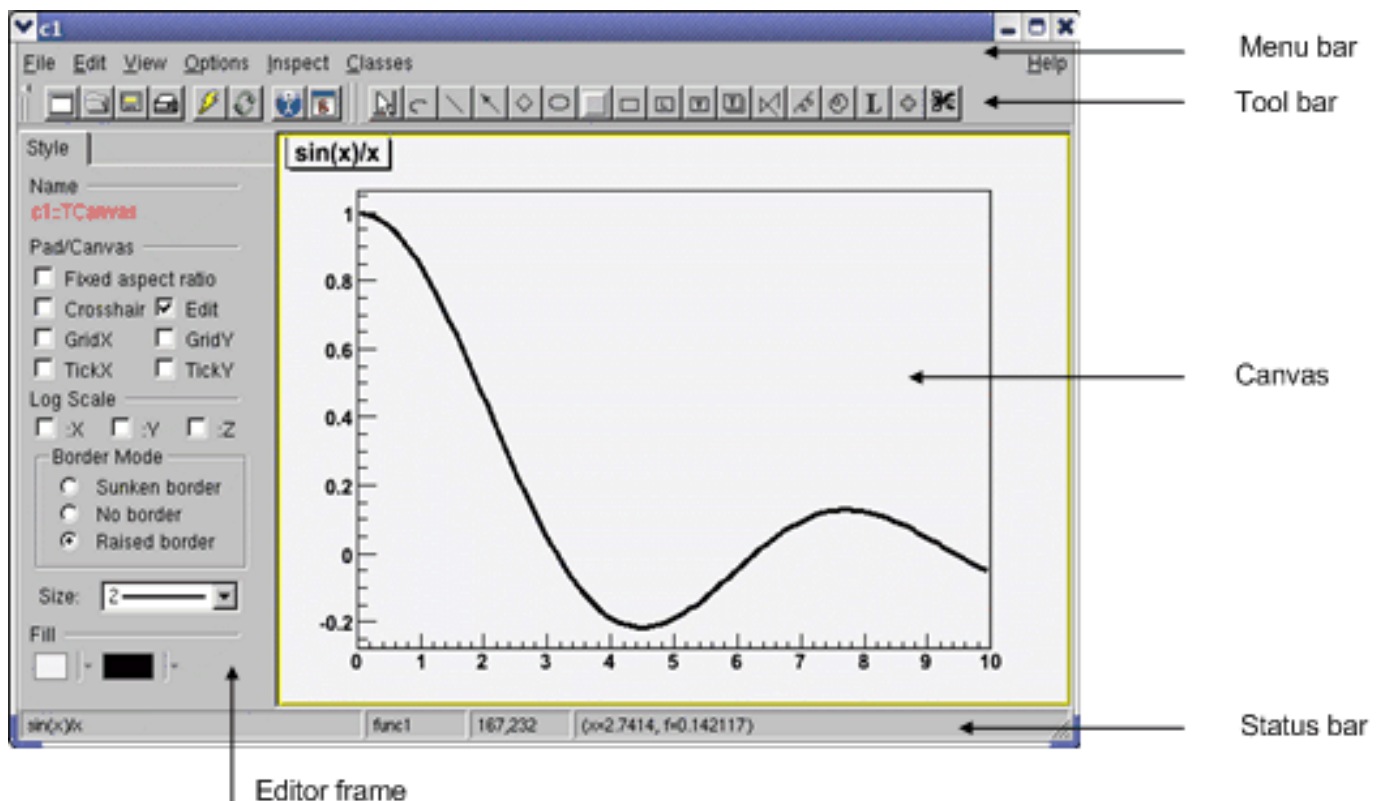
c1

File Edit View Options Inspect Classes Help

Menu bar

Tool bar

Style

Name

c1::TCanvas

Pad/Canvas

Fixed aspect ratio

Crosshair Edit

GridX GridY

TickX TickY

Log Scale

:X :Y :Z

Border Mode

Sunken border

No border

Raised border

Size: 2

Fill

sin(x)/x

1
0.8
0.6
0.4
0.2
0
-0.2

0 1 2 3 4 5 6 7 8 9 10

Canvas

sin(x)/x | func1 | 167,232 | (x=2.7414, f=0.142117)

Status bar

Editor frame